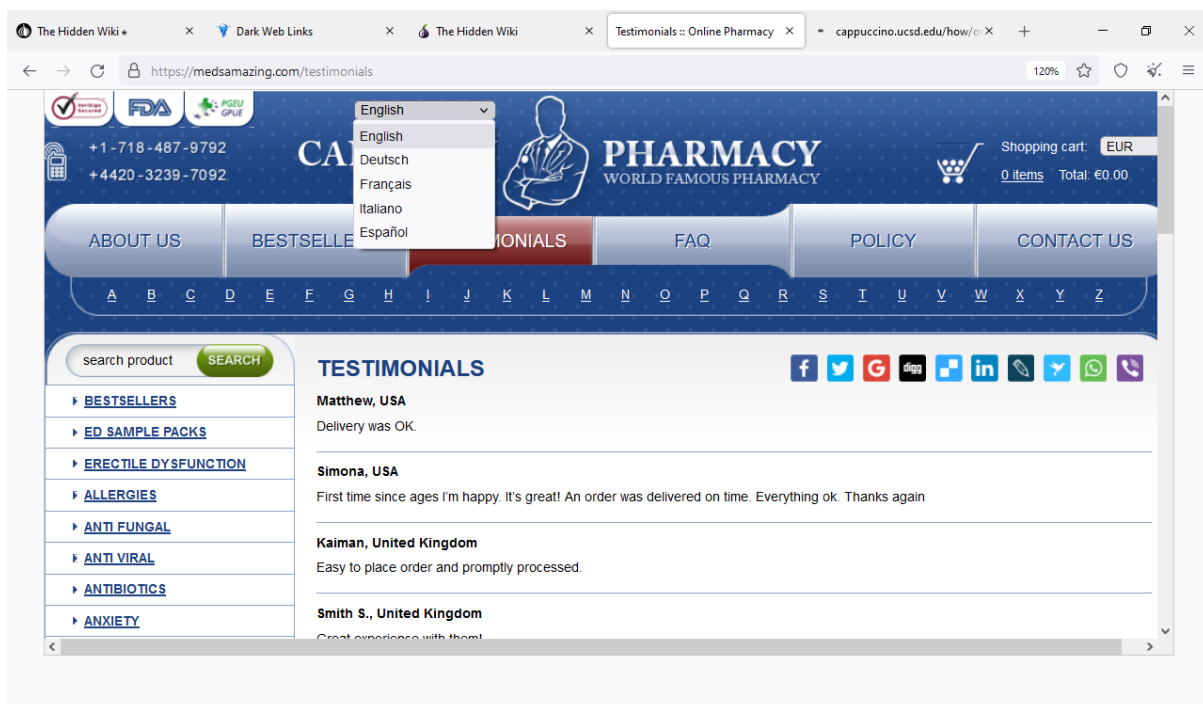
The Hidden Wiki • × Dark Web Links × The Hidden Wiki × Testimonials :: Online Pharmacy × cappuccino.ucsd.edu/how/o ×

https://medsamazing.com/testimonials

120%

VeriSign Secured FDA PGEU GPUE

English

English
Deutsch
Français
Italiano
Español

+1-718-487-9792
+4420-3239-7092

CA PHARMACY
WORLD FAMOUS PHARMACY

Shopping cart: EUR
0 items Total: €0.00

ABOUT US BESTSELLE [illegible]MONIALS FAQ POLICY CONTACT US

A B C D E F G H I J K L M N O P Q R S T U V W X Y Z

search product SEARCH

BESTSELLERS
ED SAMPLE PACKS
ERECTILE DYSFUNCTION
ALLERGIES
ANTI FUNGAL
ANTI VIRAL
ANTIBIOTICS
ANXIETY

TESTIMONIALS

digg

Matthew, USA
Delivery was OK.

Simona, USA
First time since ages I'm happy. It's great! An order was delivered on time. Everything ok. Thanks again

Kaiman, United Kingdom
Easy to place order and promptly processed.

Smith S., United Kingdom
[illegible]